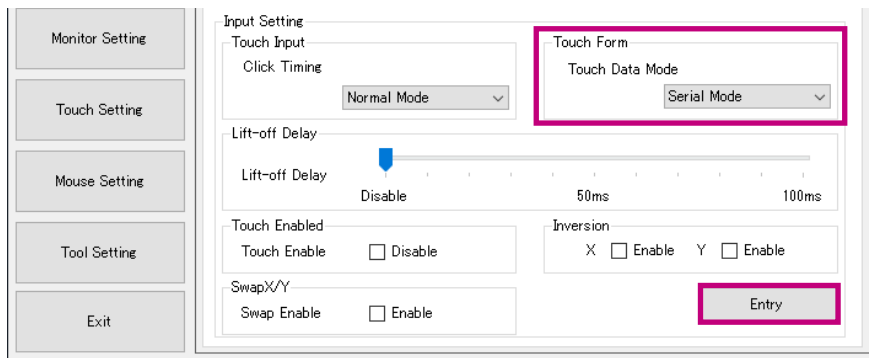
Monitor Setting

Touch Setting

Mouse Setting

Tool Setting

Exit

Input Setting

Touch Input

Click Timing

Normal Mode

Touch Form

Touch Data Mode

Serial Mode

Lift-off Delay

Lift-off Delay

Disable

50ms

100ms

Touch Enabled

Touch Enable

Disable

Inversion

X

Enable

Y

Enable

SwapX/Y

Swap Enable

Enable

Entry